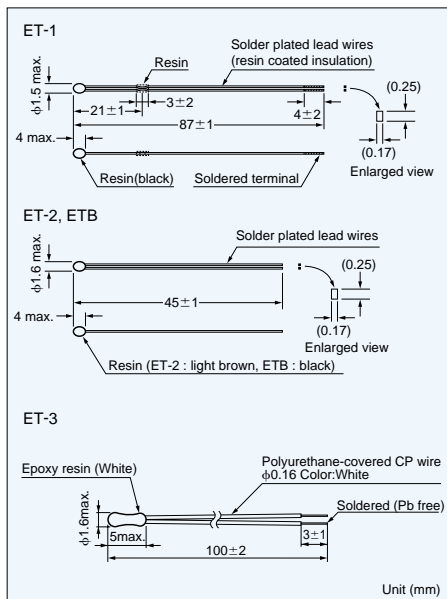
ET-1

Resin

Solder plated lead wires (resin coated insulation)

φ1.5 max.

21±1

3±2

87±1

4±2

(0.25)

(0.17)

Enlarged view

4 max.

Resin(black)

Soldered terminal

ET-2, ETB

Solder plated lead wires

φ1.6 max.

(0.25)

45±1

4 max.

(0.17)

Enlarged view

Resin (ET-2 : light brown, ETB : black)

ET-3

Epoxy resin (White)

Polyurethane-covered CP wire φ0.16 Color:White

φ1.6max.

Soldered (Pb free)

5max.

3±1

100±2

Unit (mm)